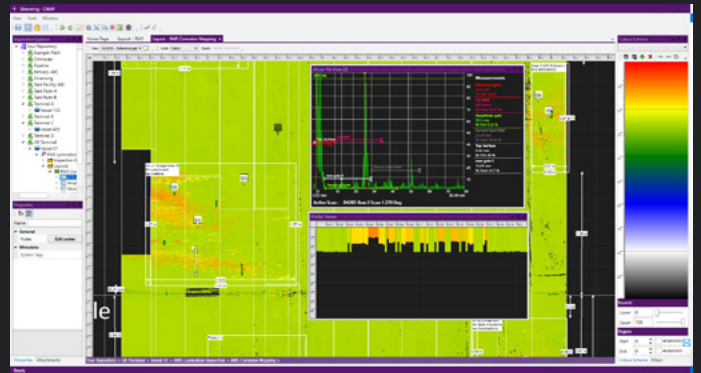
Sitewise - CMAP
File Tools Window
Inspection Explorer
Your Repository
Home Page
Layout - RMS
Layout - RMS Corrosion Mapping
Measurements
Profile Viewer
Active Scan:
Properties
General
Notes
Edit notes
Metadata
System Tags
Properties
Attachments
Colour Scheme
Bounds
Lower
Upper
Region
Start
End
Colour Scheme
Filters
le
Ready